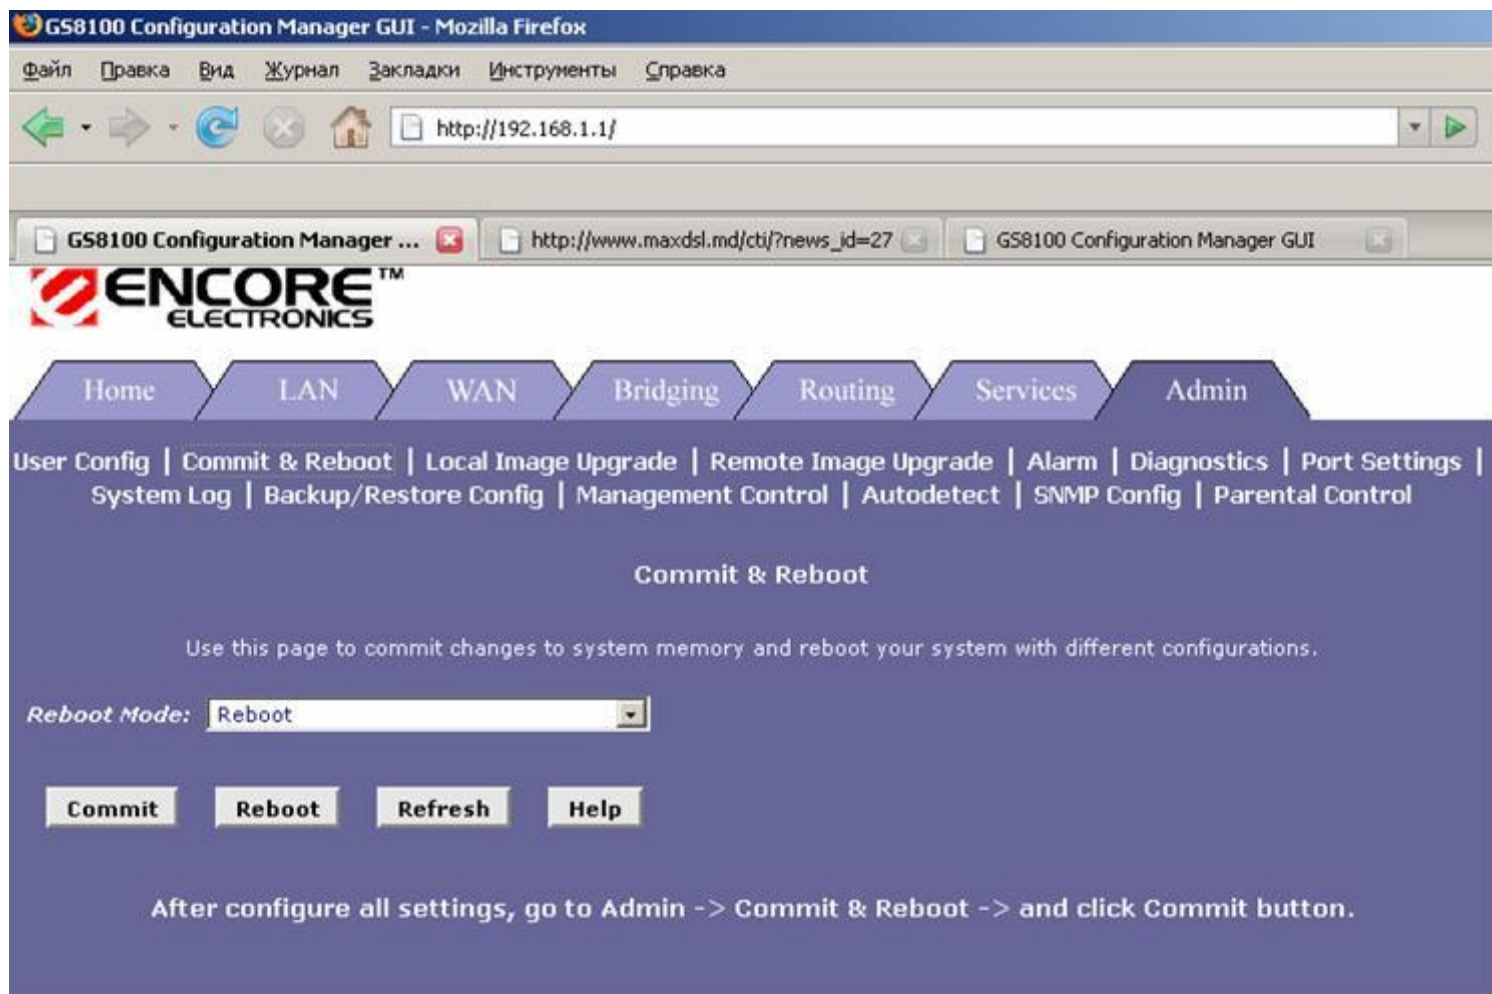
GS8100 Configuration Manager GUI - Mozilla Firefox

Файл Правка Вид Журнал Закладки Инструменты Справка

http://192.168.1.1/

GS8100 Configuration Manager ... | http://www.maxdsl.md/cti/?news_id=27 | GS8100 Configuration Manager GUI

ENCORE™ ELECTRONICS

Home | LAN | WAN | Bridging | Routing | Services | Admin

User Config | Commit & Reboot | Local Image Upgrade | Remote Image Upgrade | Alarm | Diagnostics | Port Settings | System Log | Backup/Restore Config | Management Control | Autodetect | SNMP Config | Parental Control

Commit & Reboot

Use this page to commit changes to system memory and reboot your system with different configurations.

Reboot Mode: Reboot

Commit Reboot Refresh Help

After configure all settings, go to Admin -> Commit & Reboot -> and click Commit button.